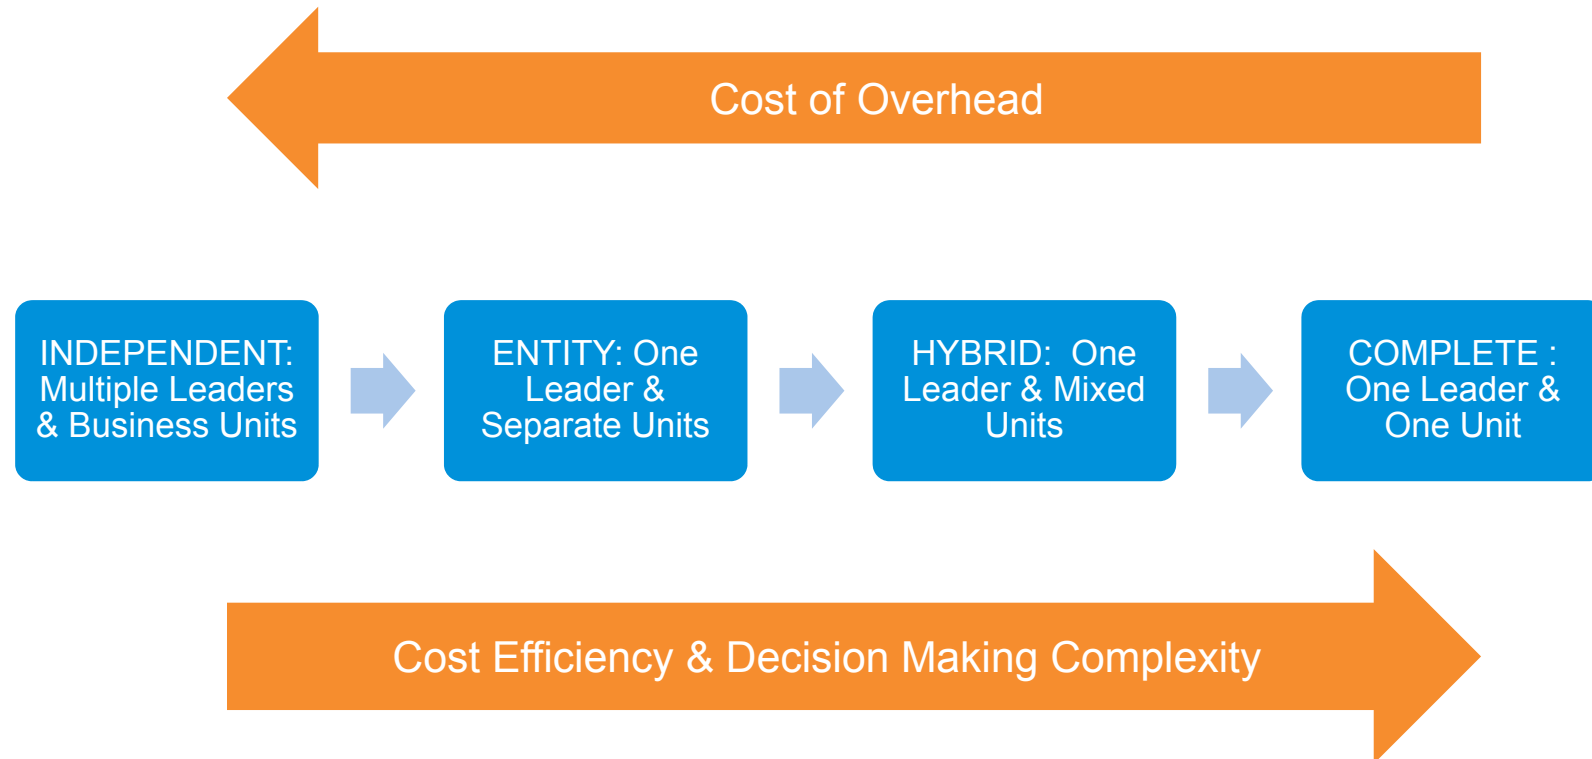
Cost of Overhead

INDEPENDENT: Multiple Leaders & Business Units

ENTITY: One Leader & Separate Units

HYBRID: One Leader & Mixed Units

COMPLETE : One Leader & One Unit

Cost Efficiency & Decision Making Complexity